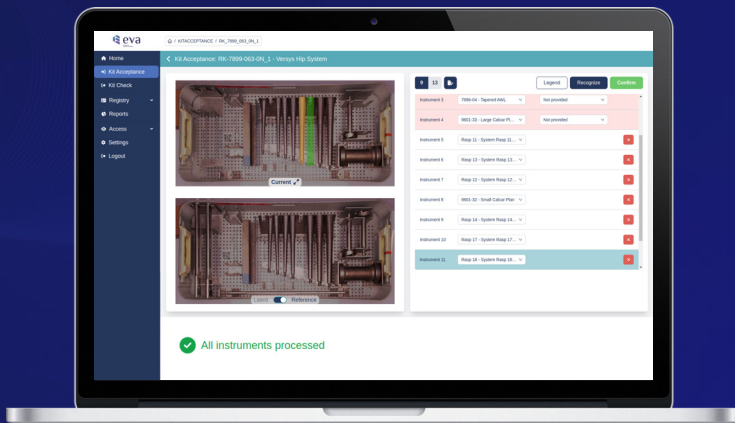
eva

/ KITACCEPTANCE / RK_7899_063_0N_1

Home
Kit Acceptance
Kit Check
Registry
Reports
Access
Settings
Logout

Kit Acceptance: RK-7899-063-0N_1 - Versys Hip System

Current

Latest Reference

9 13

Legend Recognize Confirm

| | | |
|---|---|---|
| Instrument 3 | 7899-04 - Tapered AWL | Not provided |
| Instrument 4 | 9801-33 - Large Calcar Pl... | Not provided |
| Instrument 5 | Rasp 11 - System Rasp 11... | |
| Instrument 6 | Rasp 13 - System Rasp 13... | |
| Instrument 7 | Rasp 12 - System Rasp 12... | |
| Instrument 8 | 9801-32 - Small Calcar Plan | |
| Instrument 9 | Rasp 14 - System Rasp 14... | |
| Instrument 10 | Rasp 17 - System Rasp 17... | |
| Instrument 11 | Rasp 16 - System Rasp 16... | |

All instruments processed